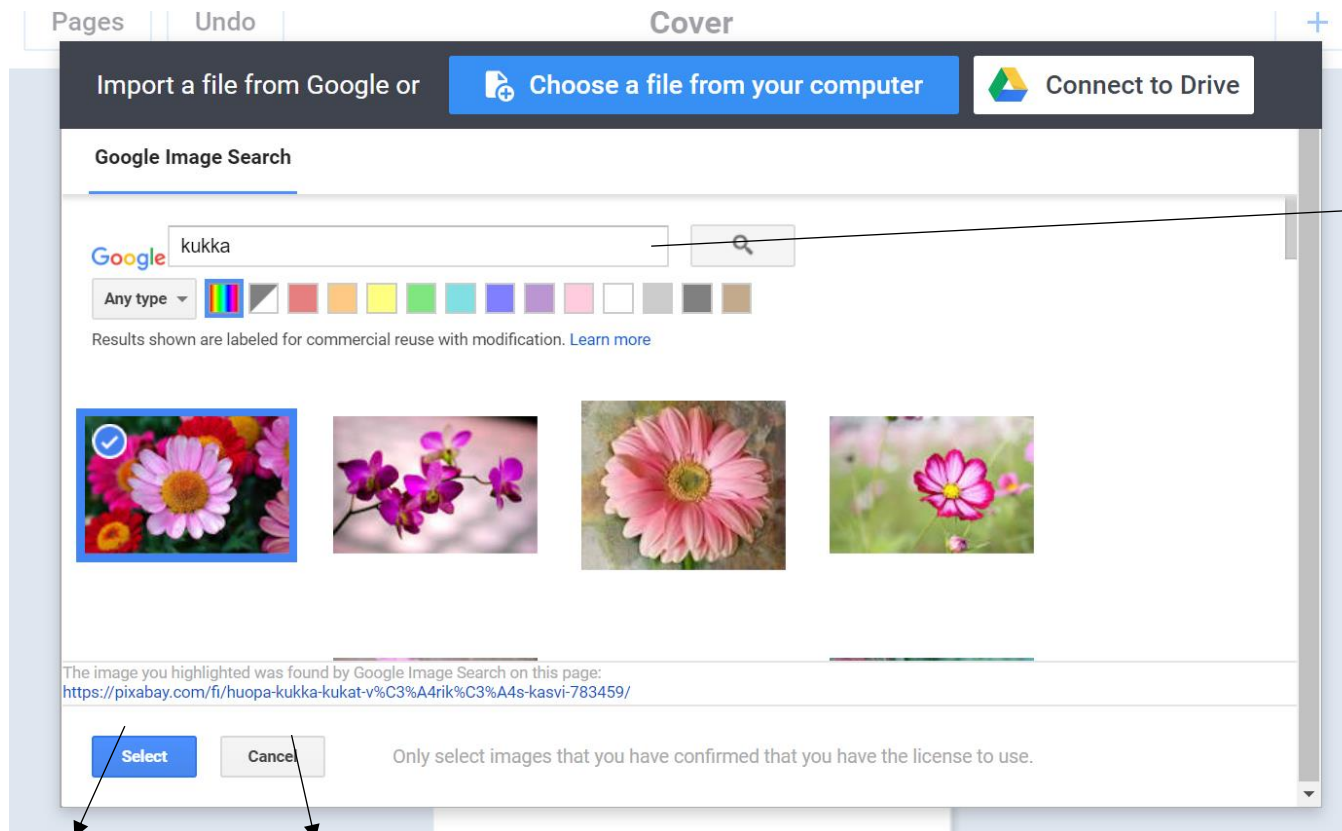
Pages | Undo | Cover | +

Import a file from Google or

Choose a file from your computer

Connect to Drive

Google Image Search

Google kukka

Any type

Results shown are labeled for commercial reuse with modification. Learn more

The image you highlighted was found by Google Image Search on this page:
https://pixabay.com/fi/huopa-kukka-kukat-v%C3%A4rik%C3%A4s-kasvi-783459/

Select

Cancel

Only select images that you have confirmed that you have the license to use.